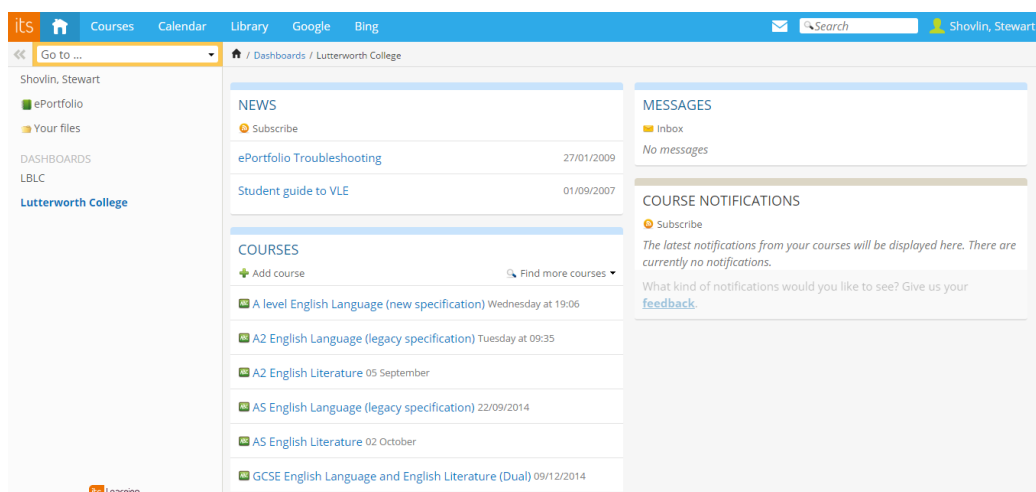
its Courses Calendar Library Google Bing Search Shovlin, Stewart

Go to ...

/ Dashboards / Lutterworth College

Shovlin, Stewart
ePortfolio
Your files
DASHBOARDS
LBLC
Lutterworth College

NEWS
Subscribe
ePortfolio Troubleshooting 27/01/2009
Student guide to VLE 01/09/2007

COURSES
Add course
Find more courses
A level English Language (new specification) Wednesday at 19:06
A2 English Language (legacy specification) Tuesday at 09:35
A2 English Literature 05 September
AS English Language (legacy specification) 22/09/2014
AS English Literature 02 October
GCSE English Language and English Literature (Dual) 09/12/2014

MESSAGES
Inbox
No messages

COURSE NOTIFICATIONS
Subscribe
The latest notifications from your courses will be displayed here. There are currently no notifications.
What kind of notifications would you like to see? Give us your feedback.

Learning